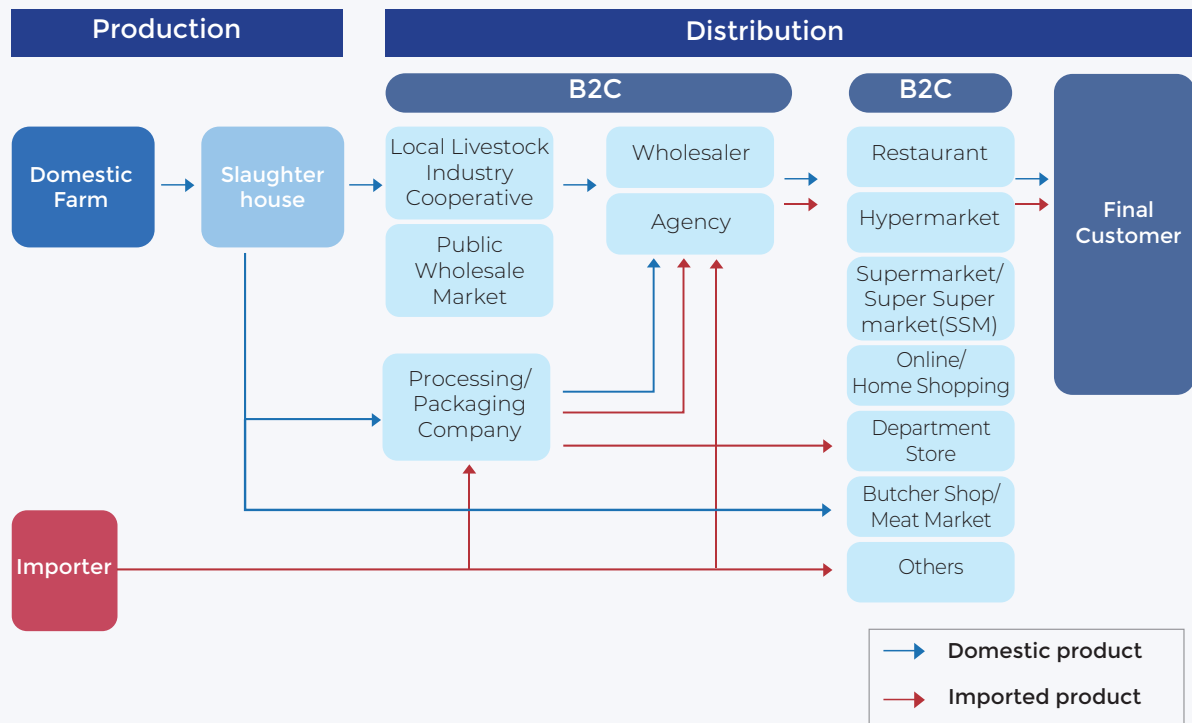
Production

Distribution

B2C

B2C

Domestic Farm

Slaughter house

Local Livestock Industry Cooperative

Public Wholesale Market

Processing/ Packaging Company

Wholesaler

Agency

Restaurant

Hypermarket

Supermarket/ Super Super market(SSM)

Online/ Home Shopping

Department Store

Butcher Shop/ Meat Market

Others

Final Customer

Importer

Domestic product

Imported product